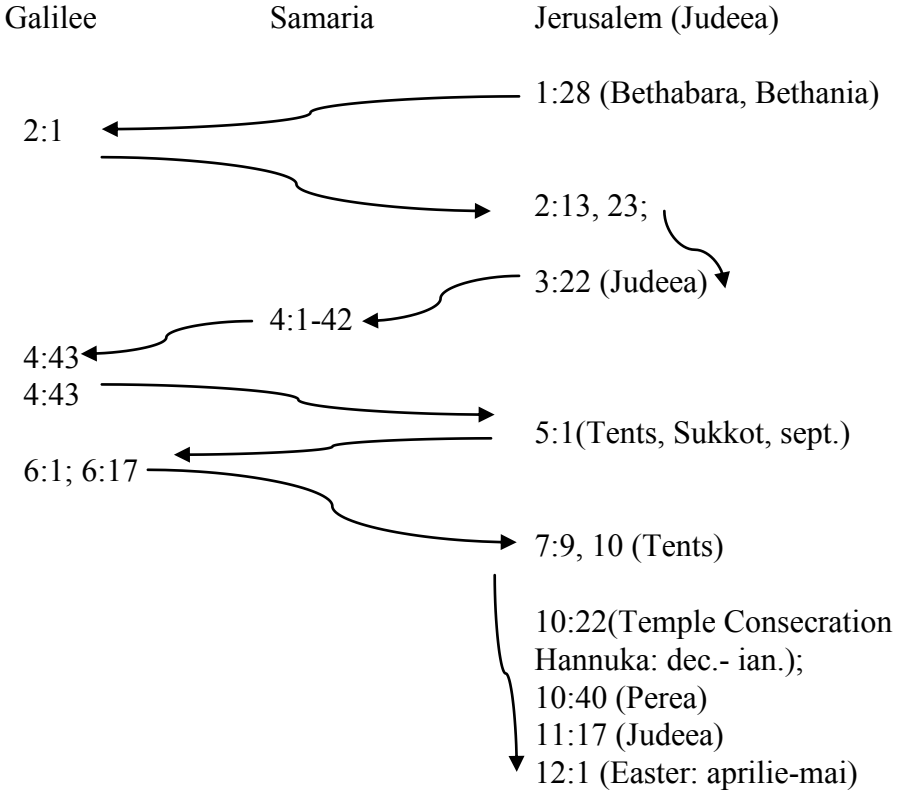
Galilee Samaria Jerusalem (Judeea)

1:28 (Bethabara, Bethania)

2:1

2:13, 23;

3:22 (Judeea)

4:1-42

4:43

4:43

5:1(Tents, Sukkot, sept.)

6:1; 6:17

7:9, 10 (Tents)

10:22(Temple Consecration Hannuka: dec.- ian.);
10:40 (Perea)
11:17 (Judeea)
12:1 (Easter: aprilie-mai)